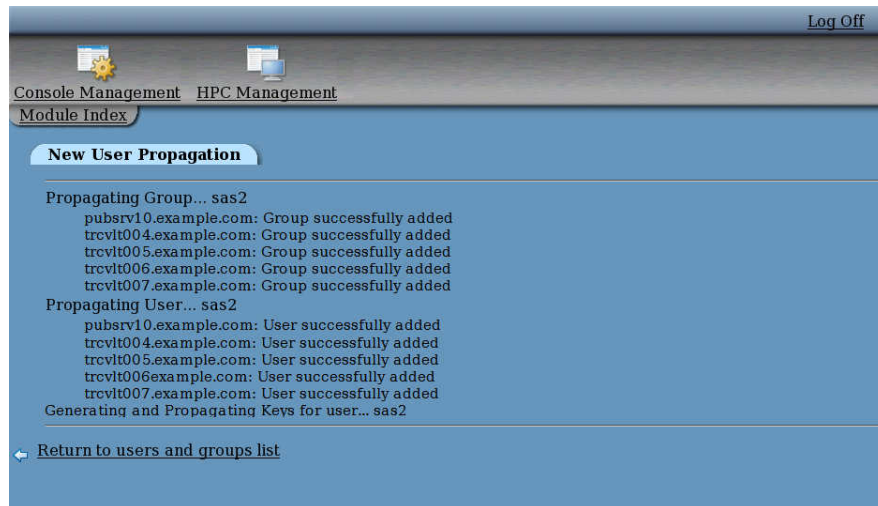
Log Off

Console Management HPC Management

Module Index

New User Propagation

Propagating Group... sas2
pubsrv10.example.com: Group successfully added
trcvlt004.example.com: Group successfully added
trcvlt005.example.com: Group successfully added
trcvlt006.example.com: Group successfully added
trcvlt007.example.com: Group successfully added
Propagating User... sas2
pubsrv10.example.com: User successfully added
trcvlt004.example.com: User successfully added
trcvlt005.example.com: User successfully added
trcvlt006example.com: User successfully added
trcvlt007.example.com: User successfully added
Generating and Propagating Keys for user... sas2

Return to users and groups list